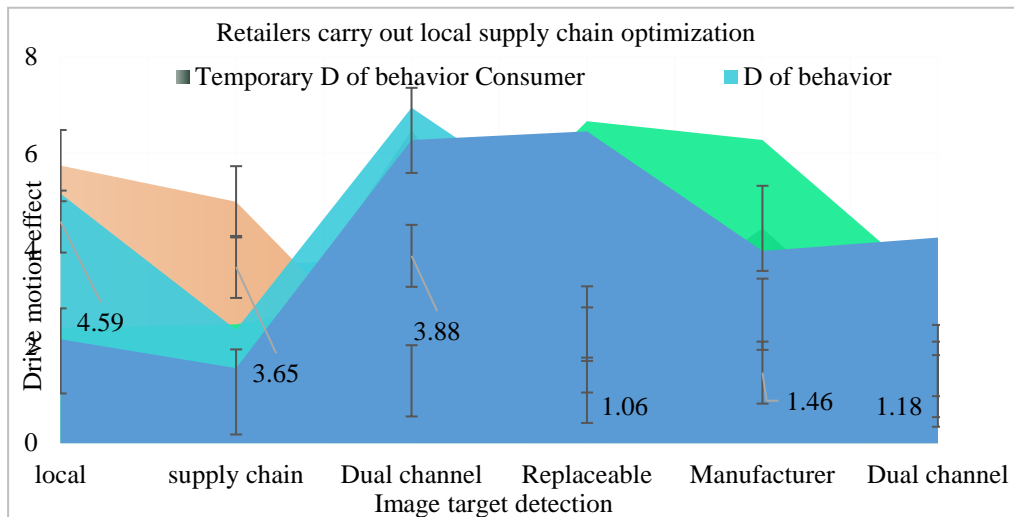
Retailers carry out local supply chain optimization

Temporary D of behavior Consumer

D of behavior

8

6

0

Drive motion effect

4.59

3.65

3.88

1.06

1.46

1.18

local

supply chain

Dual channel

Replaceable

Manufacturer

Dual channel

Image target detection